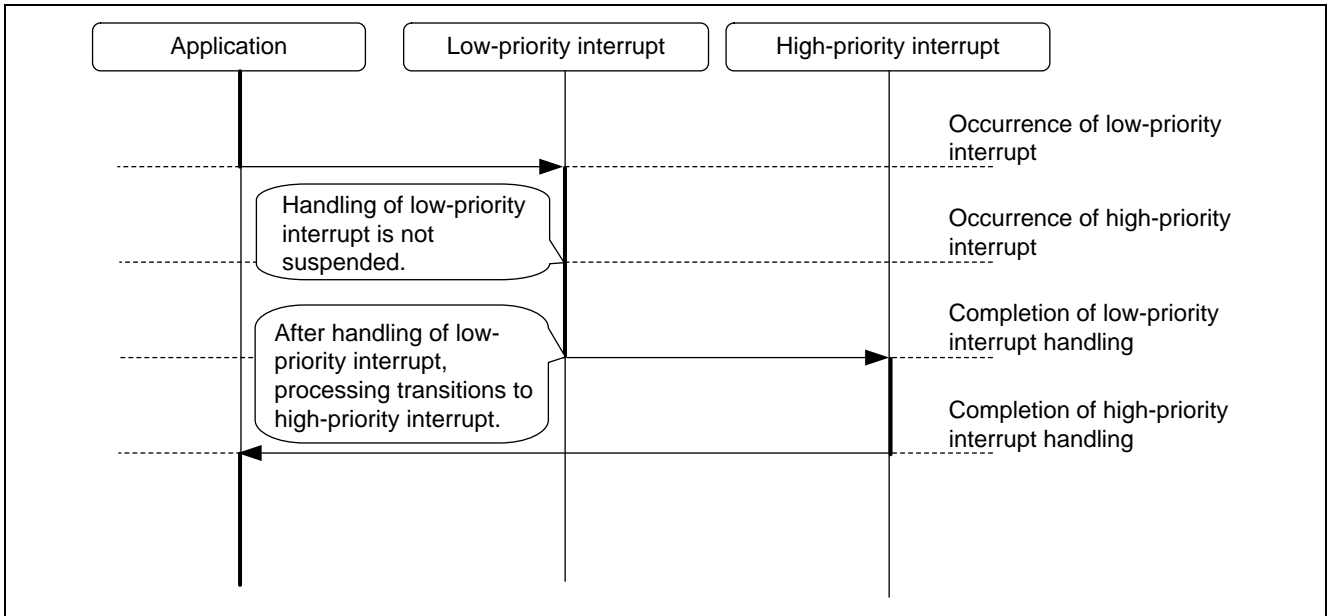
Application

Low-priority interrupt

High-priority interrupt

Occurrence of low-priority interrupt

Handling of low-priority interrupt is not suspended.

Occurrence of high-priority interrupt

After handling of low-priority interrupt, processing transitions to high-priority interrupt.

Completion of low-priority interrupt handling

Completion of high-priority interrupt handling